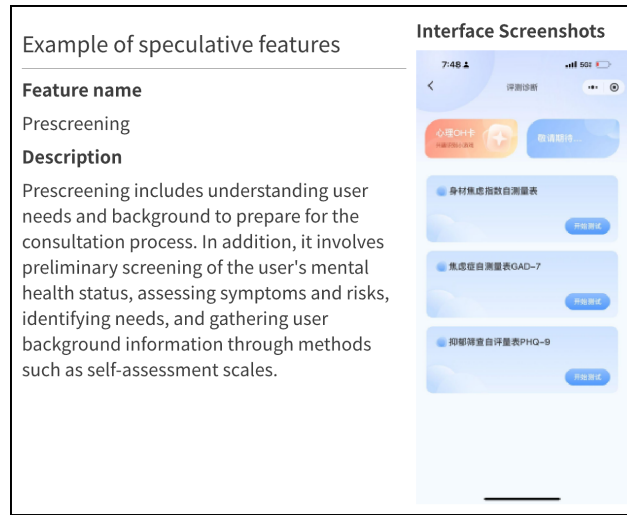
Example of speculative features

Feature name

Prescreening

Description

Prescreening includes understanding user needs and background to prepare for the consultation process. In addition, it involves preliminary screening of the user's mental health status, assessing symptoms and risks, identifying needs, and gathering user background information through methods such as self-assessment scales.

Interface Screenshots

7:48

评测诊断

心理OH卡

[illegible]

敬请期待...

身材焦虑指数自测量表

开始测试

焦虑症自测量表GAD-7

开始测试

抑郁筛查自评量表PHQ-9

开始测试